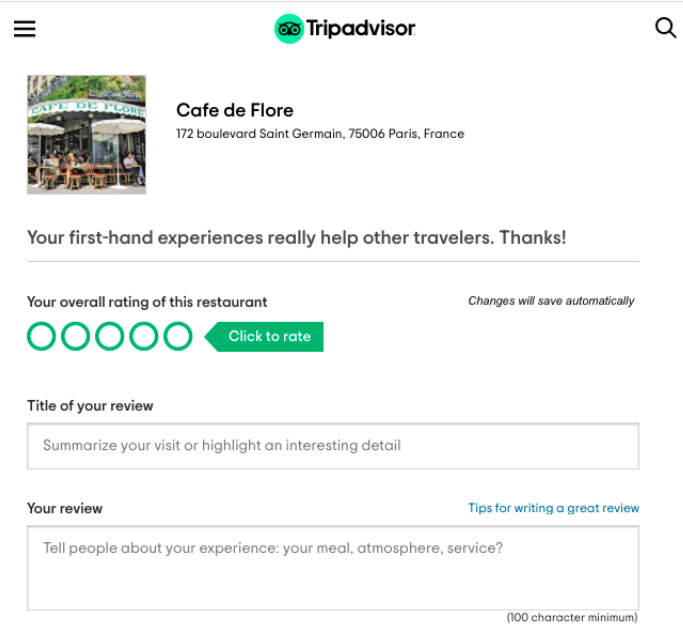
Tripadvisor

CAFE DE FLORE

Cafe de Flore
172 boulevard Saint Germain, 75006 Paris, France

Your first-hand experiences really help other travelers. Thanks!

Your overall rating of this restaurant

Changes will save automatically

Click to rate

Title of your review

Summarize your visit or highlight an interesting detail

Your review

Tips for writing a great review

Tell people about your experience: your meal, atmosphere, service?

(100 character minimum)